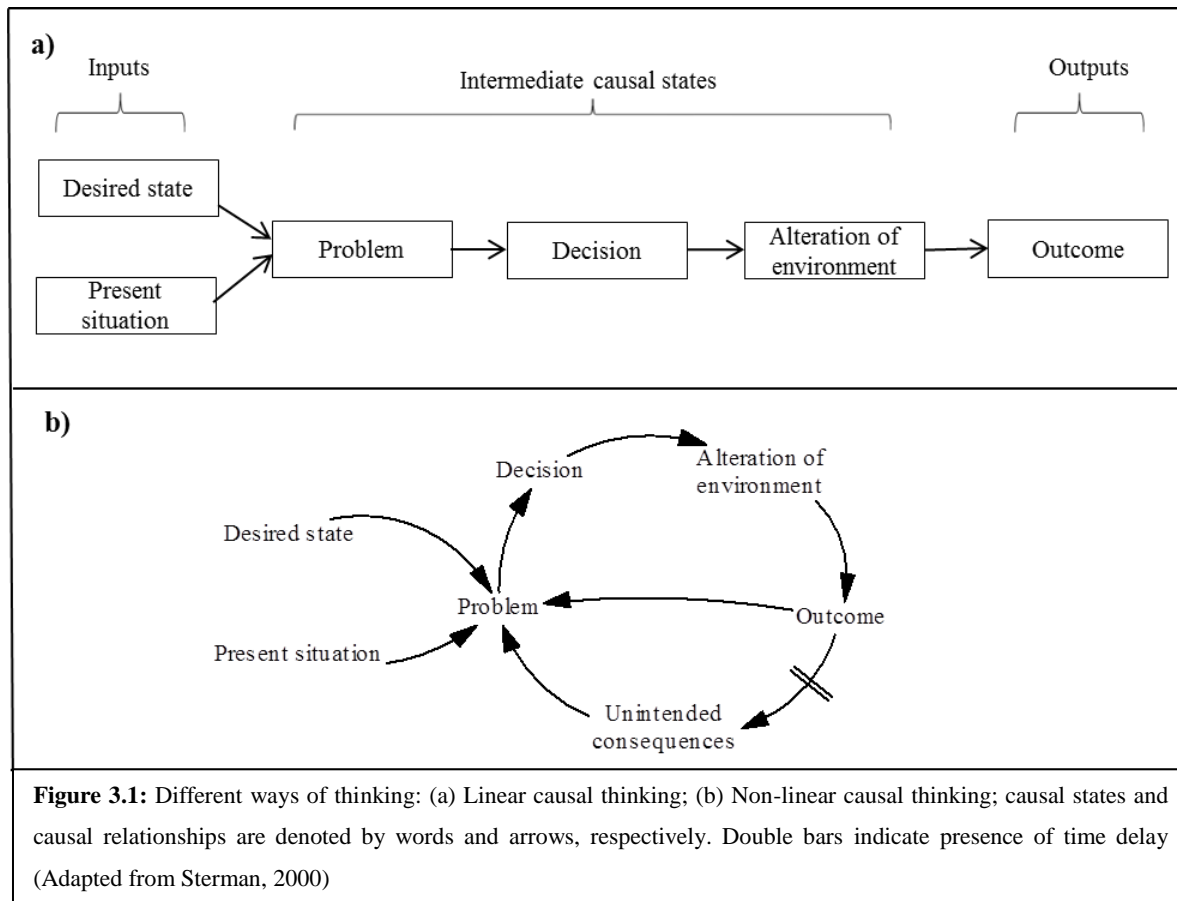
a)

Inputs

Intermediate causal states

Outputs

Desired state

Present situation

Problem

Decision

Alteration of environment

Outcome

b)

Decision

Alteration of environment

Desired state

Problem

Outcome

Present situation

Unintended consequences

**Figure 3.1:** Different ways of thinking: (a) Linear causal thinking; (b) Non-linear causal thinking; causal states and causal relationships are denoted by words and arrows, respectively. Double bars indicate presence of time delay (Adapted from Sterman, 2000)